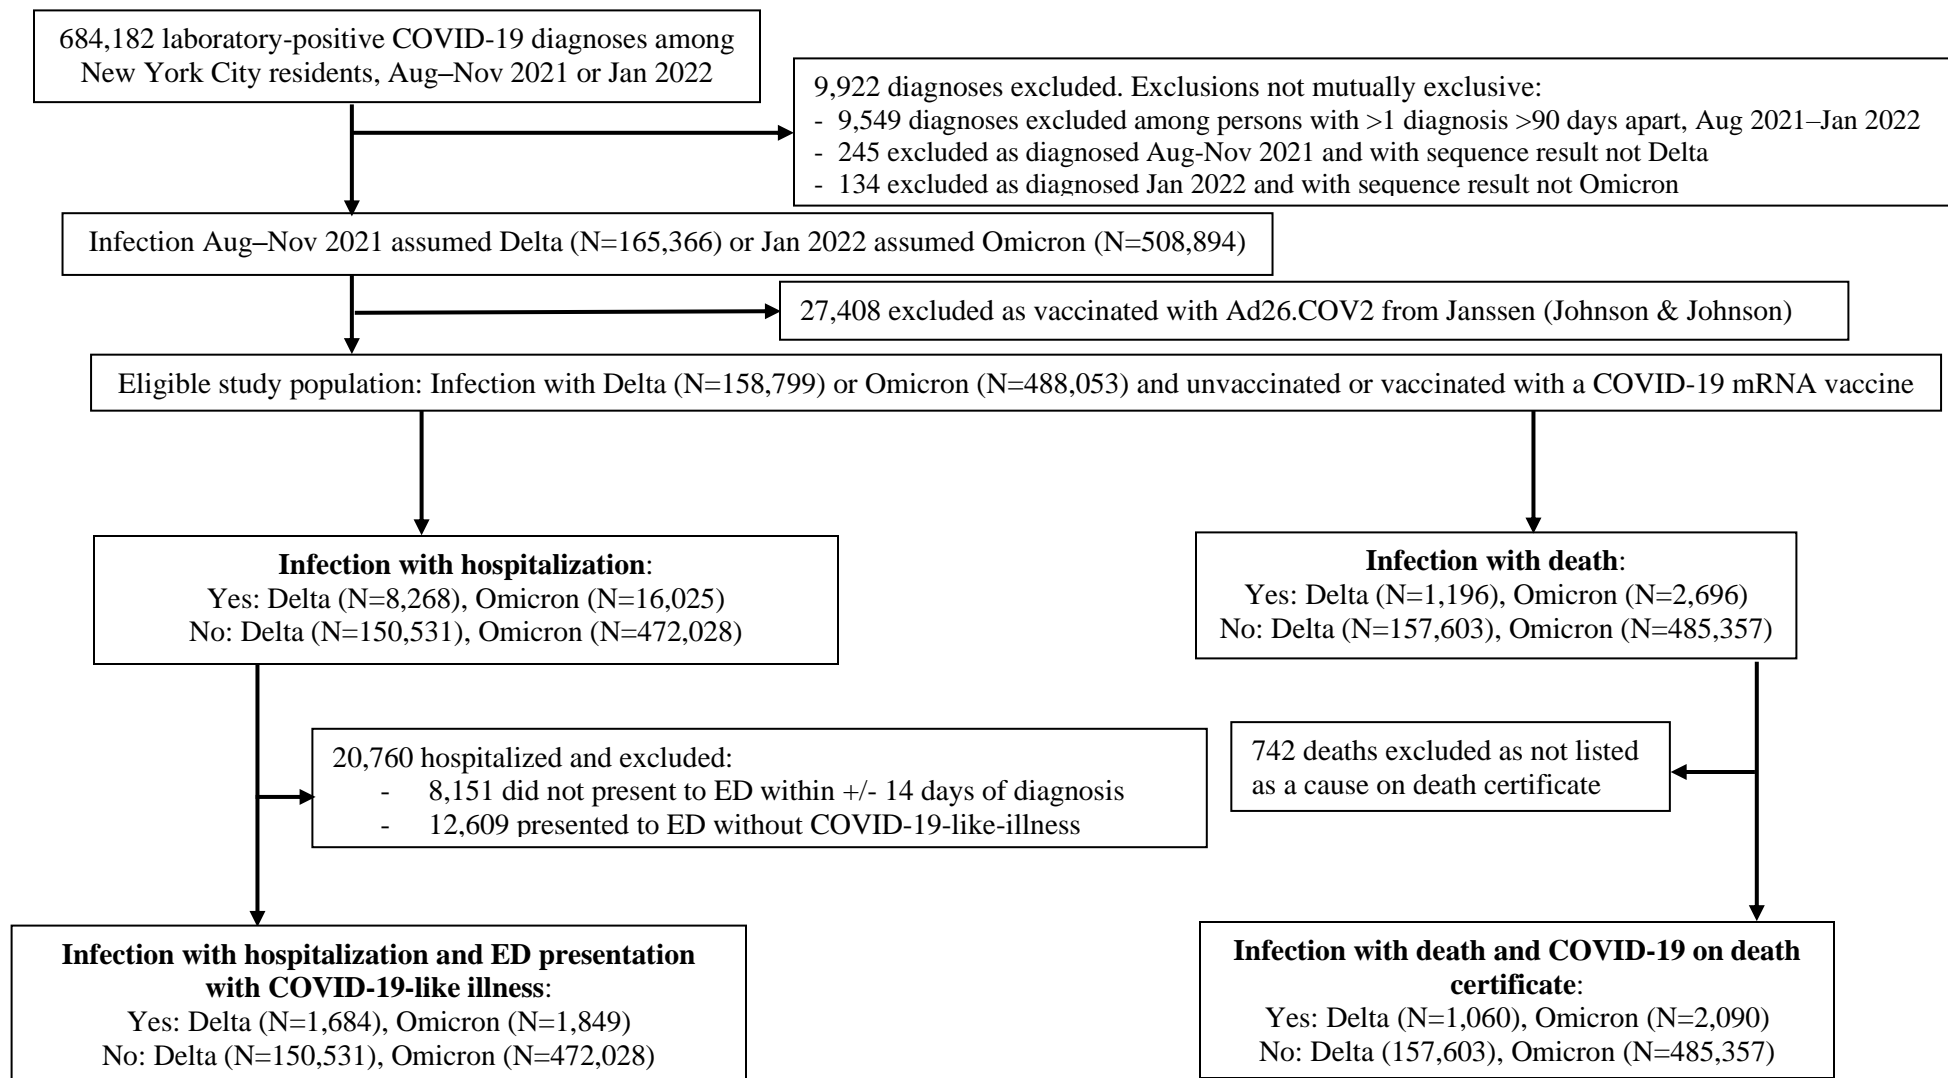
684,182 laboratory-positive COVID-19 diagnoses among New York City residents, Aug–Nov 2021 or Jan 2022

9,922 diagnoses excluded. Exclusions not mutually exclusive:
- 9,549 diagnoses excluded among persons with >1 diagnosis >90 days apart, Aug 2021–Jan 2022
- 245 excluded as diagnosed Aug-Nov 2021 and with sequence result not Delta
- 134 excluded as diagnosed Jan 2022 and with sequence result not Omicron

Infection Aug–Nov 2021 assumed Delta (N=165,366) or Jan 2022 assumed Omicron (N=508,894)

27,408 excluded as vaccinated with Ad26.COV2 from Janssen (Johnson & Johnson)

Eligible study population: Infection with Delta (N=158,799) or Omicron (N=488,053) and unvaccinated or vaccinated with a COVID-19 mRNA vaccine

**Infection with hospitalization**:
Yes: Delta (N=8,268), Omicron (N=16,025)
No: Delta (N=150,531), Omicron (N=472,028)

**Infection with death**:
Yes: Delta (N=1,196), Omicron (N=2,696)
No: Delta (N=157,603), Omicron (N=485,357)

20,760 hospitalized and excluded:
- 8,151 did not present to ED within +/- 14 days of diagnosis
- 12,609 presented to ED without COVID-19-like-illness

742 deaths excluded as not listed as a cause on death certificate

**Infection with hospitalization and ED presentation with COVID-19-like illness**:
Yes: Delta (N=1,684), Omicron (N=1,849)
No: Delta (N=150,531), Omicron (N=472,028)

**Infection with death and COVID-19 on death certificate**:
Yes: Delta (N=1,060), Omicron (N=2,090)
No: Delta (157,603), Omicron (N=485,357)